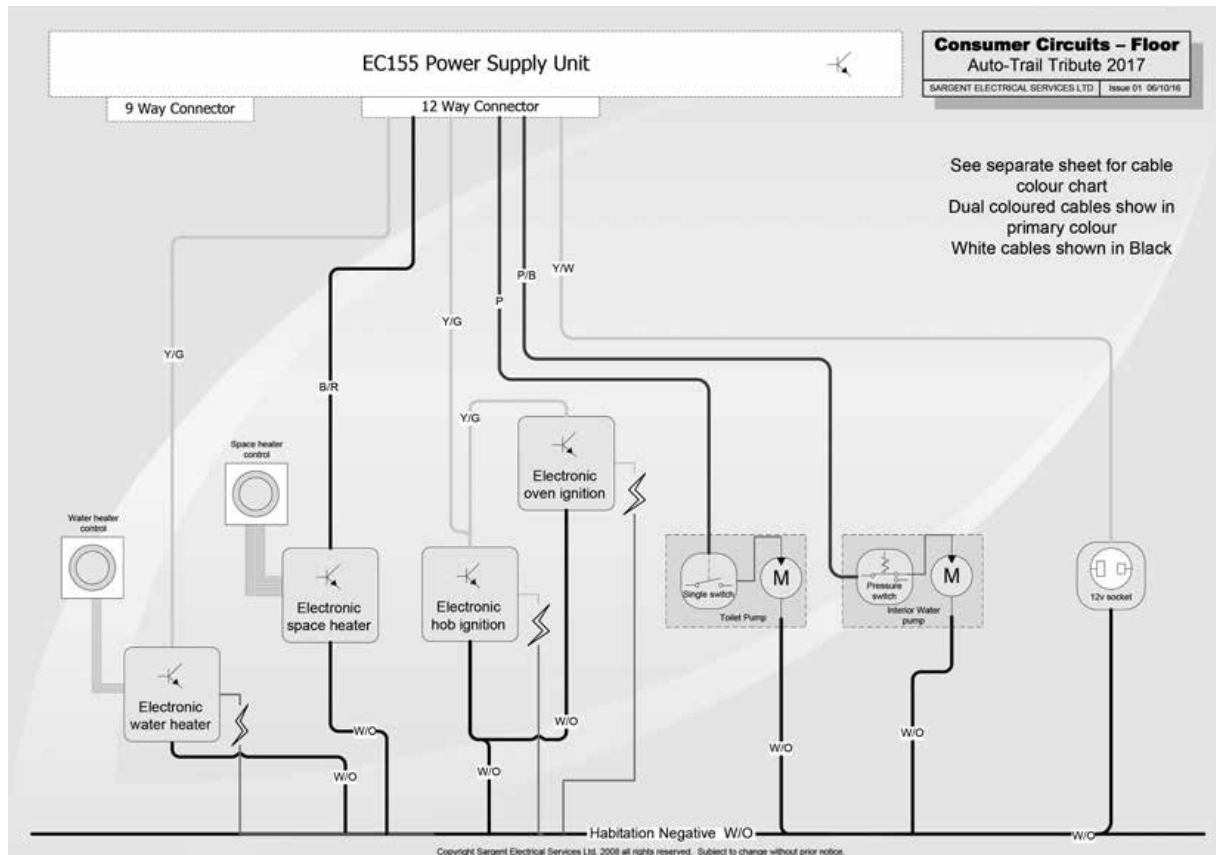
EC155 Power Supply Unit

Consumer Circuits – Floor
Auto-Trail Tribute 2017
SARGENT ELECTRICAL SERVICES LTD | Issue 01 06/10/16

9 Way Connector

12 Way Connector

See separate sheet for cable colour chart
Dual coloured cables show in primary colour
White cables shown in Black

Y/G

B/R

Y/G

P

P/B

Y/W

Y/G

Space heater control

Water heater control

Electronic oven ignition

Electronic space heater

Electronic hob ignition

Single switch

Toilet Pump

Pressure switch

Interior Water pump

12v socket

Electronic water heater

W/O

W/O

W/O

W/O

W/O

W/O

Habitation Negative W/O

W/O

Copyright Sargent Electrical Services Ltd. 2008 all rights reserved. Subject to change without prior notice.